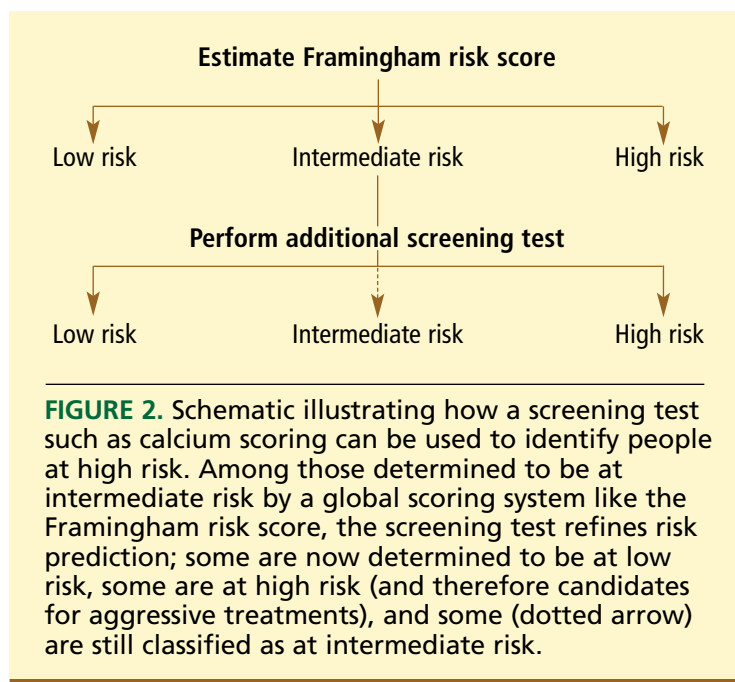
Estimate Framingham risk score

Low risk

Intermediate risk

High risk

Perform additional screening test

Low risk

Intermediate risk

High risk

FIGURE 2. Schematic illustrating how a screening test such as calcium scoring can be used to identify people at high risk. Among those determined to be at intermediate risk by a global scoring system like the Framingham risk score, the screening test refines risk prediction; some are now determined to be at low risk, some are at high risk (and therefore candidates for aggressive treatments), and some (dotted arrow) are still classified as at intermediate risk.